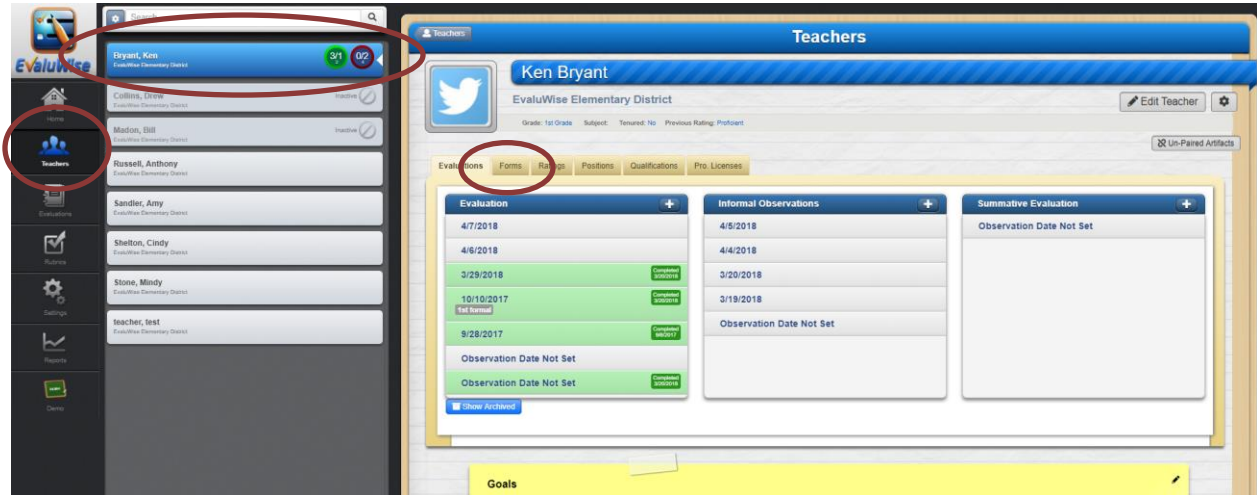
EvaluWise

Home

Teachers

Evaluations

Rubrics

Settings

Reports

Demo

Search

Bryant, Ken
EvaluWise Elementary District
3/1 0/2

Collins, Drew
EvaluWise Elementary District
Inactive

Madon, Bill
EvaluWise Elementary District
Inactive

Russell, Anthony
EvaluWise Elementary District

Sandler, Amy
EvaluWise Elementary District

Shelton, Cindy
EvaluWise Elementary District

Stone, Mindy
EvaluWise Elementary District

teacher, test
EvaluWise Elementary District

Teachers

Teachers

Ken Bryant

EvaluWise Elementary District

Edit Teacher

Grade: 1st Grade Subject: Tenured: No Previous Rating: Proficient

Un-Paired Artifacts

Evaluations Forms Ratings Positions Qualifications Pro. Licenses

Evaluation

4/7/2018

4/6/2018

3/29/2018 Completed 3/29/2018

10/10/2017 Completed
1st formal

9/28/2017 Completed 9/8/2017

Observation Date Not Set

Observation Date Not Set Completed 3/29/2018

Show Archived

Informal Observations

4/5/2018

4/4/2018

3/20/2018

3/19/2018

Observation Date Not Set

Summative Evaluation

Observation Date Not Set

Goals